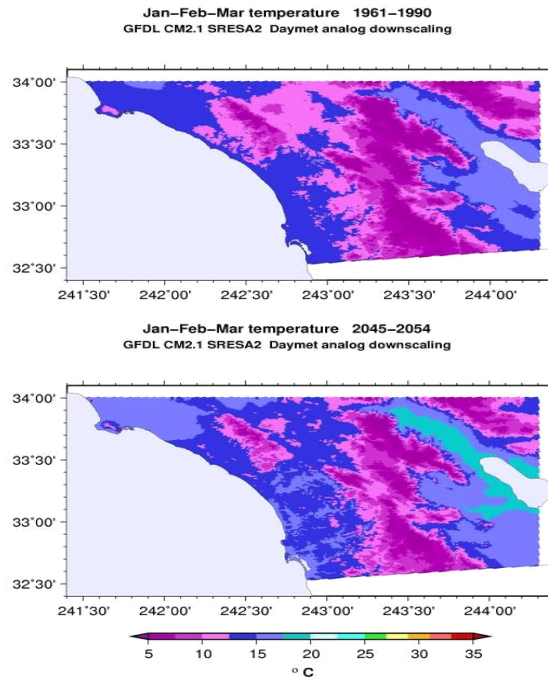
Jan–Feb–Mar temperature 1961–1990
GFDL CM2.1 SRESA2 Daymet analog downscaling

34°00'
33°30'
33°00'
32°30'
241°30' 242°00' 242°30' 243°00' 243°30' 244°00'

Jan–Feb–Mar temperature 2045–2054
GFDL CM2.1 SRESA2 Daymet analog downscaling

34°00'
33°30'
33°00'
32°30'
241°30' 242°00' 242°30' 243°00' 243°30' 244°00'

5 10 15 20 25 30 35
°C